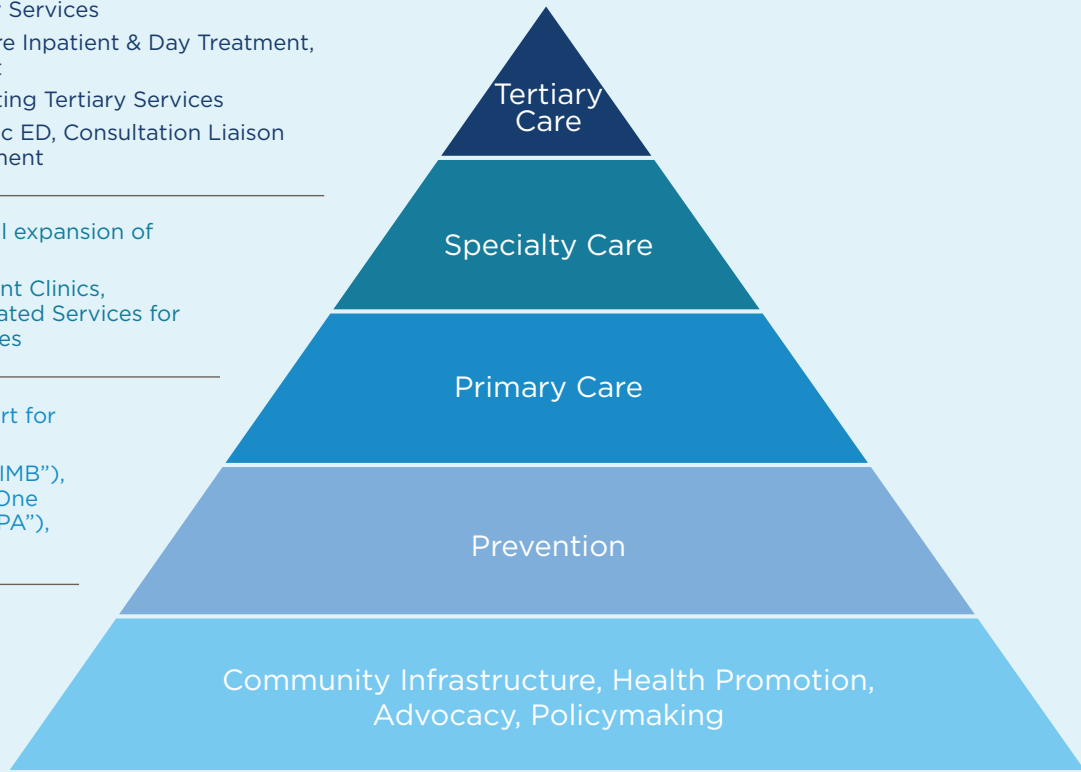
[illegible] Services
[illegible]re Inpatient & Day Treatment, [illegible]
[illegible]ting Tertiary Services
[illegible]c ED, Consultation Liaison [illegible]nent

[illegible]l expansion of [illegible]
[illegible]nt Clinics, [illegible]ated Services for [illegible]es

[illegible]rt for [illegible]
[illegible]IMB"), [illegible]One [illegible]PA"), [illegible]

Tertiary Care

Specialty Care

Primary Care

Prevention

Community Infrastructure, Health Promotion, Advocacy, Policymaking